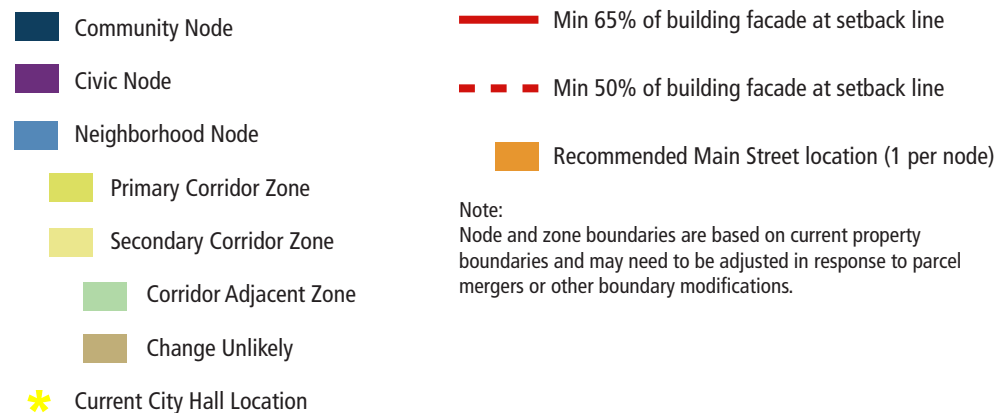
Community Node

Civic Node

Neighborhood Node

Primary Corridor Zone

Secondary Corridor Zone

Corridor Adjacent Zone

Change Unlikely

Current City Hall Location

Min 65% of building facade at setback line

Min 50% of building facade at setback line

Recommended Main Street location (1 per node)

Note:
Node and zone boundaries are based on current property boundaries and may need to be adjusted in response to parcel mergers or other boundary modifications.